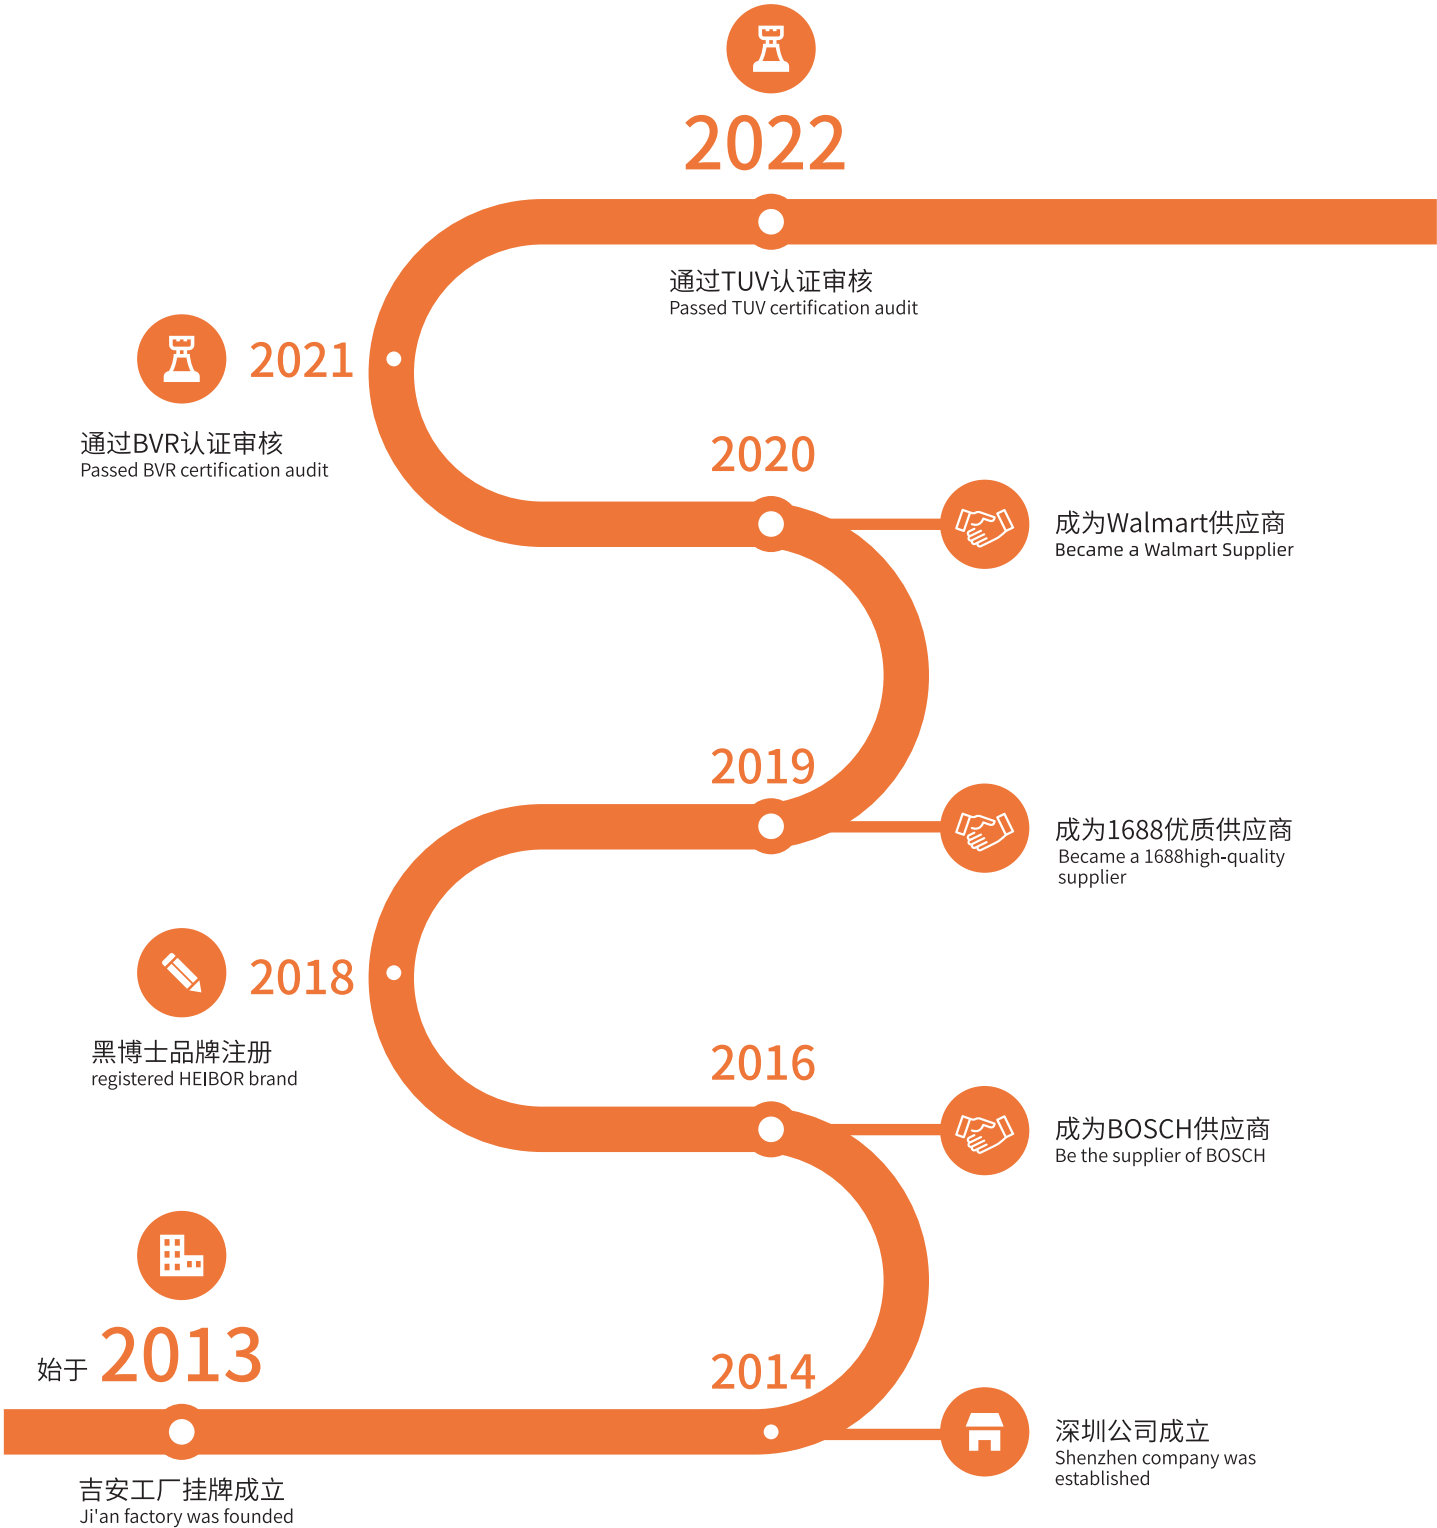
2022

通过TUV认证审核
Passed TUV certification audit

2021

通过BVR认证审核
Passed BVR certification audit

2020

成为Walmart供应商
Became a Walmart Supplier

2019

成为1688优质供应商
Became a 1688high-quality supplier

2018

黑博士品牌注册
registered HEIBOR brand

2016

成为BOSCH供应商
Be the supplier of BOSCH

始于 2013

2014

深圳公司成立
Shenzhen company was established

吉安工厂挂牌成立
Ji'an factory was founded